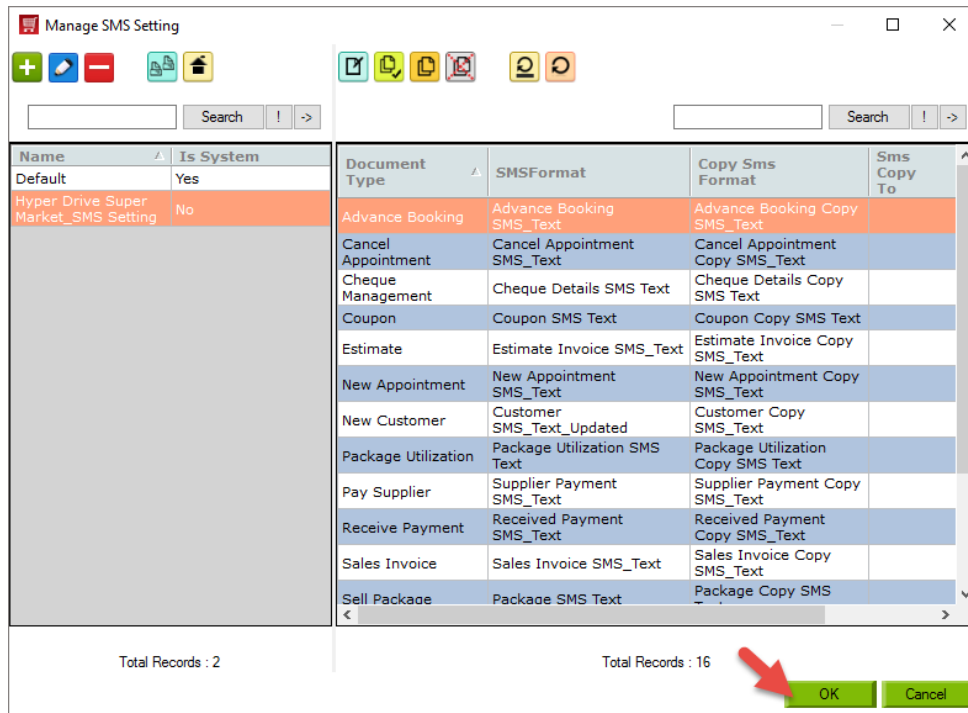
Manage SMS Setting

Search ! ->

| Name | Is System |
|---|---|
| Default | Yes |
| Hyper Drive Super Market_SMS Setting | No |

Search ! ->

| Document Type | SMSFormat | Copy Sms Format | Sms Copy To |
|---|---|---|---|
| Advance Booking | Advance Booking SMS_Text | Advance Booking Copy SMS_Text | |
| Cancel Appointment | Cancel Appointment SMS_Text | Cancel Appointment Copy SMS_Text | |
| Cheque Management | Cheque Details SMS Text | Cheque Details Copy SMS Text | |
| Coupon | Coupon SMS Text | Coupon Copy SMS Text | |
| Estimate | Estimate Invoice SMS_Text | Estimate Invoice Copy SMS_Text | |
| New Appointment | New Appointment SMS_Text | New Appointment Copy SMS_Text | |
| New Customer | Customer SMS_Text_Updated | Customer Copy SMS_Text | |
| Package Utilization | Package Utilization SMS Text | Package Utilization Copy SMS Text | |
| Pay Supplier | Supplier Payment SMS_Text | Supplier Payment Copy SMS_Text | |
| Receive Payment | Received Payment SMS_Text | Received Payment Copy SMS_Text | |
| Sales Invoice | Sales Invoice SMS_Text | Sales Invoice Copy SMS_Text | |
| Sell Package | Package SMS Text | Package Copy SMS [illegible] | |

Total Records : 2

Total Records : 16

OK

Cancel